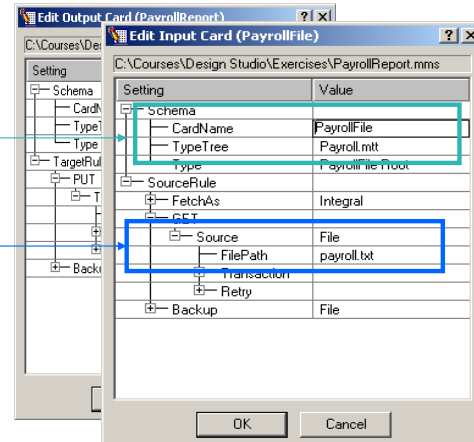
Edit Output Card (PayrollReport)
? X
C:\Courses\Desig
Setting
Schema
CardN
TypeT
Type
TargetRule
PUT
Backu

Edit Input Card (PayrollFile)
? X
C:\Courses\Design Studio\Exercises\PayrollReport.mms

| Setting | Value |
|---|---|
| Schema | |
| CardName | PayrollFile |
| TypeTree | Payroll.mtt |
| Type | PayrollFile Root |
| SourceRule | |
| FetchAs | Integral |
| GET | |
| Source | File |
| FilePath | payroll.txt |
| Transaction | |
| Retry | |
| Backup | File |

OK
Cancel